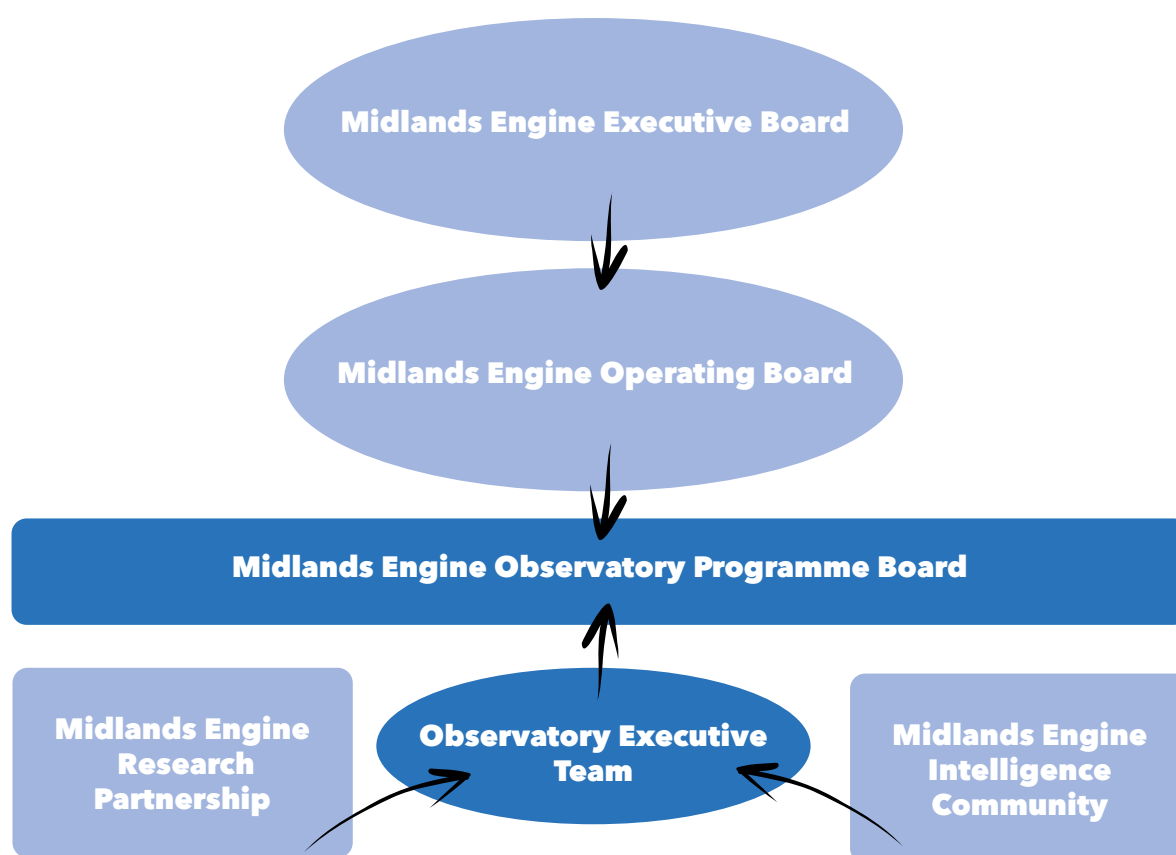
Midlands Engine Executive Board

Midlands Engine Operating Board

Midlands Engine Observatory Programme Board

Midlands Engine Research Partnership

Observatory Executive Team

Midlands Engine Intelligence Community